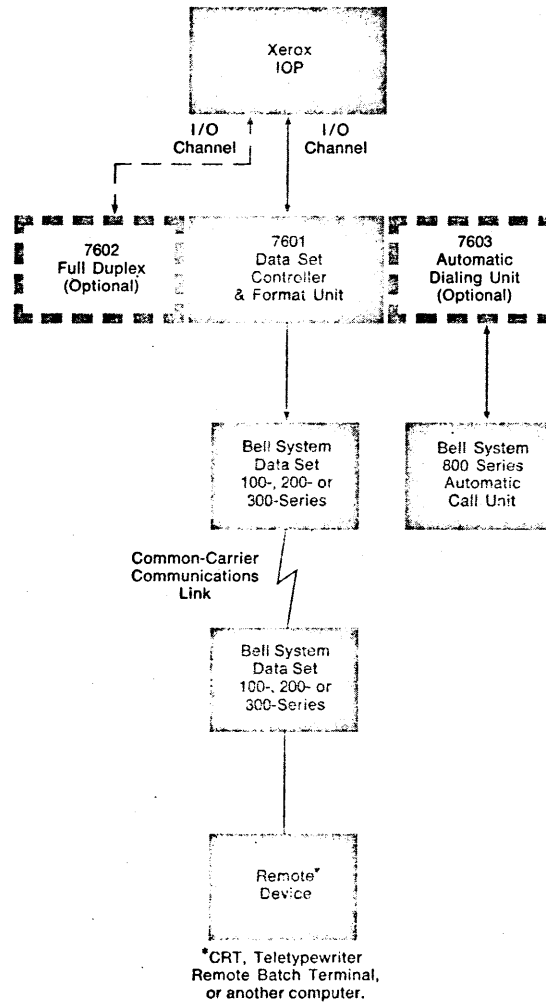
Xerox IOP

I/O Channel

I/O Channel

7602 Full Duplex (Optional)

7601 Data Set Controller & Format Unit

7603 Automatic Dialing Unit (Optional)

Bell System Data Set 100-, 200- or 300-Series

Bell System 800 Series Automatic Call Unit

Common-Carrier Communications Link

Bell System Data Set 100-, 200- or 300-Series

Remote* Device

*CRT, Teletypewriter Remote Batch Terminal, or another computer.